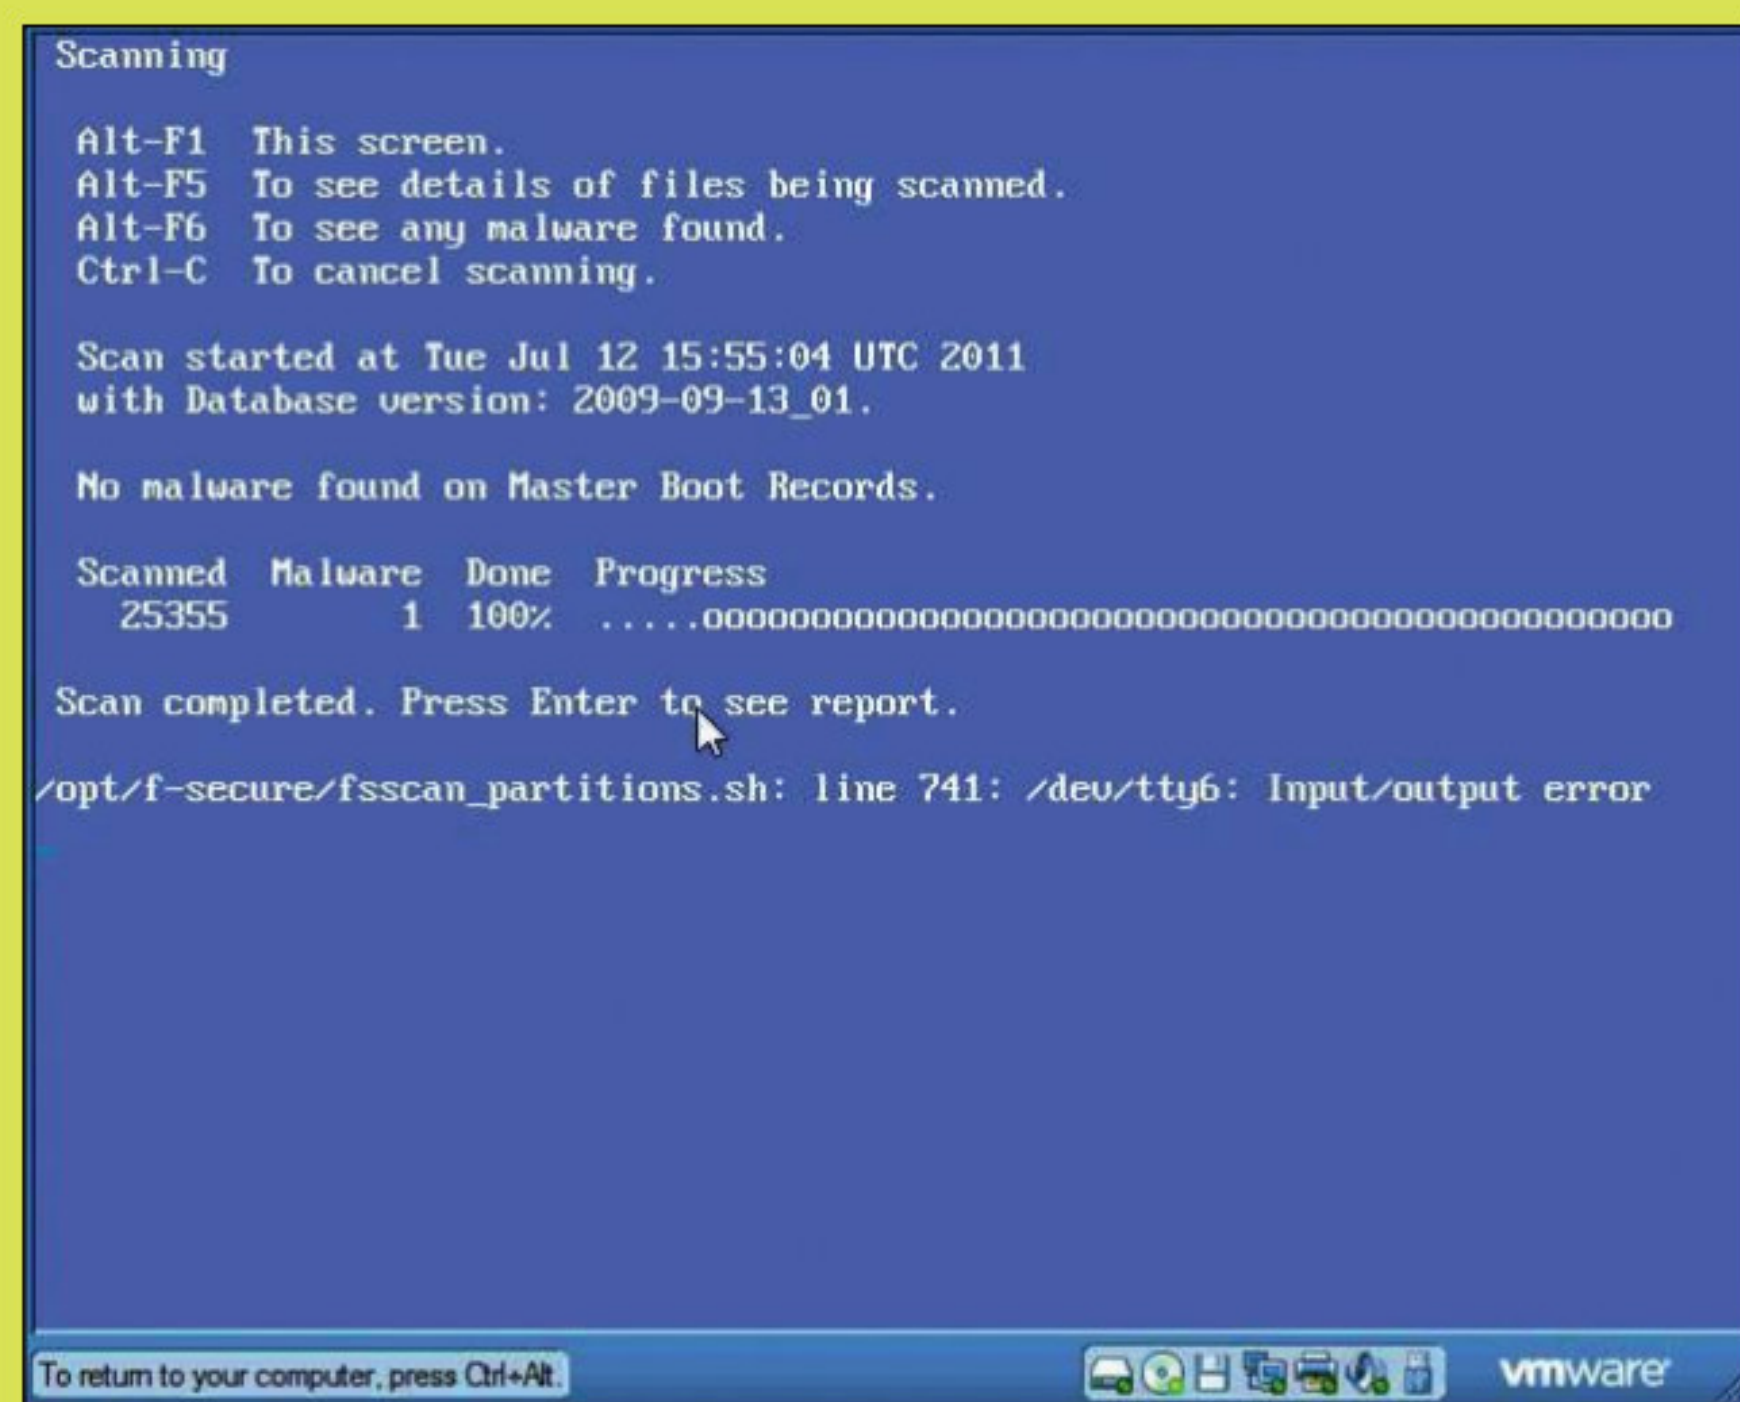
Scanning

Alt-F1 This screen.
Alt-F5 To see details of files being scanned.
Alt-F6 To see any malware found.
Ctrl-C To cancel scanning.

Scan started at Tue Jul 12 15:55:04 UTC 2011
with Database version: 2009-09-13_01.

No malware found on Master Boot Records.

| Scanned | Malware | Done | Progress |
|---|---|---|---|
| 25355 | 1 | 100% | .....oooooooooooooooooooooooooooooooooooooooooooooooo |

Scan completed. Press Enter to see report.

/opt/f-secure/fsscan_partitions.sh: line 741: /dev/tty6: Input/output error

To return to your computer, press Ctrl+Alt.

vmware